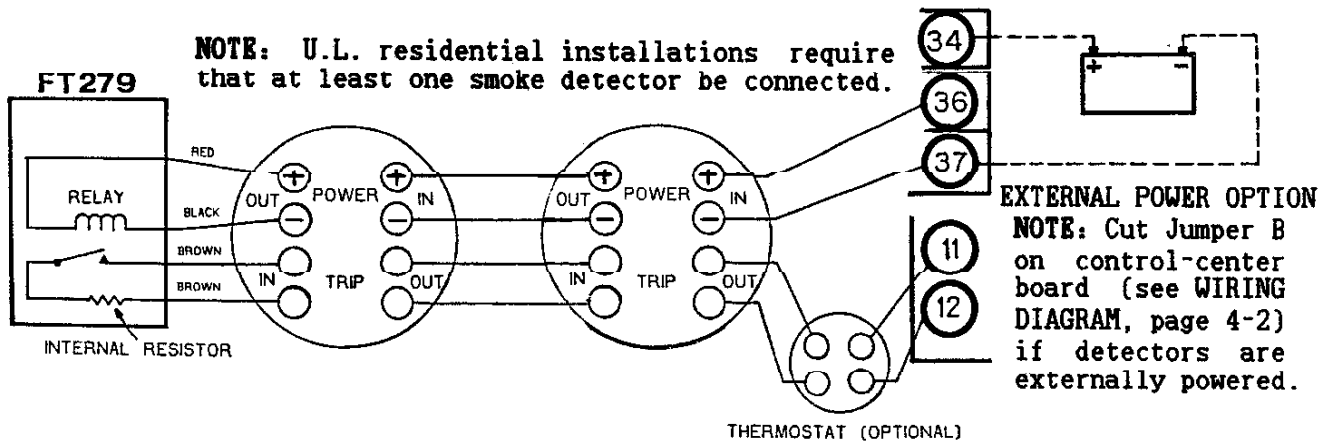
NOTE: U.L. residential installations require that at least one smoke detector be connected.

FT279

RED

BLACK

BROWN

BROWN

RELAY

INTERNAL RESISTOR

$+$ OUT POWER $+$ IN

$-$ $-$

IN TRIP OUT

$+$ OUT POWER $+$ IN

$-$ $-$

IN TRIP OUT

34

36

37

$+$ $-$

11

12

THERMOSTAT (OPTIONAL)

EXTERNAL POWER OPTION

NOTE: Cut Jumper B on control-center board (see WIRING DIAGRAM, page 4-2) if detectors are externally powered.